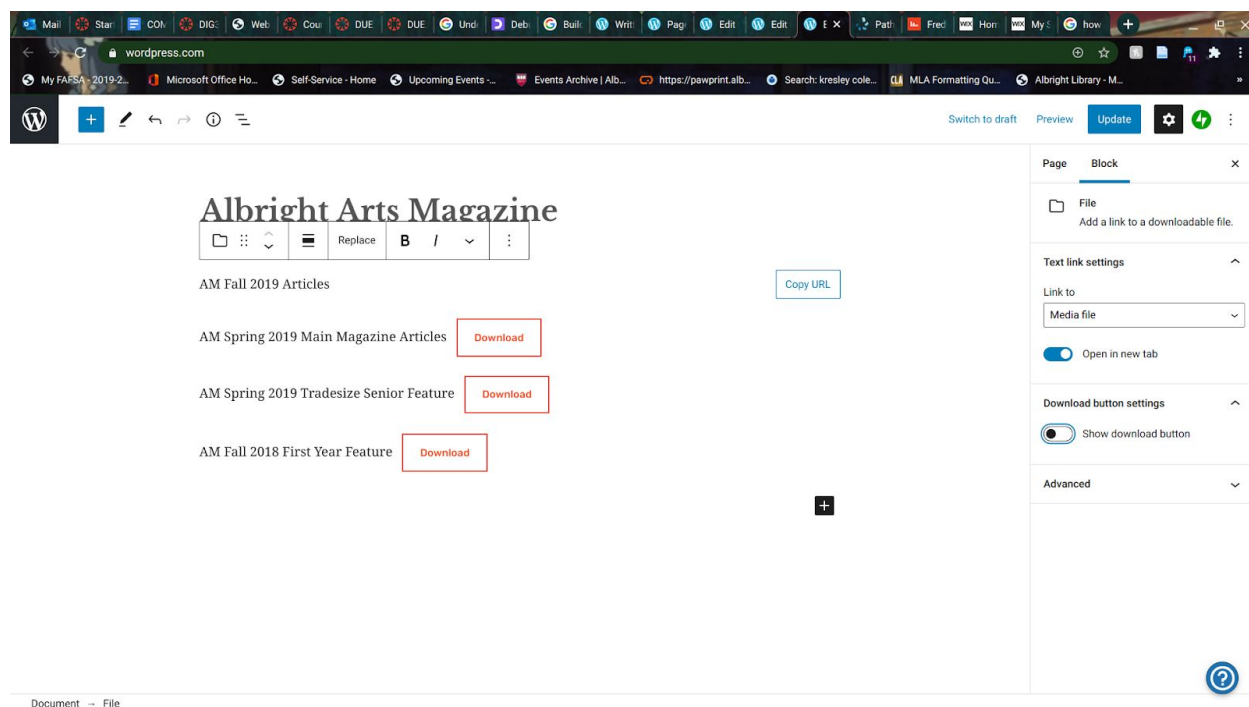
Mail | Star | COM | DIG | Web | Cou | DUE | DUE | Und | Deb | Buil | Writ | Pag | Edit | Edit | E | Path | Fred | Hon | My | how

wordpress.com

My FAFSA - 2019-2... | Microsoft Office Ho... | Self-Service - Home | Upcoming Events -... | Events Archive | Alb... | https://pawprint.alb... | Search: kresley cole... | MLA Formatting Qu... | Albright Library - M...

Switch to draft | Preview | Update

Page | Block

File
Add a link to a downloadable file.

Text link settings

Link to

Media file

Open in new tab

Download button settings

Show download button

Advanced

Albright Arts Magazine

Replace | B | I

AM Fall 2019 Articles

Copy URL

AM Spring 2019 Main Magazine Articles Download

AM Spring 2019 Tradesize Senior Feature Download

AM Fall 2018 First Year Feature Download

Document → File